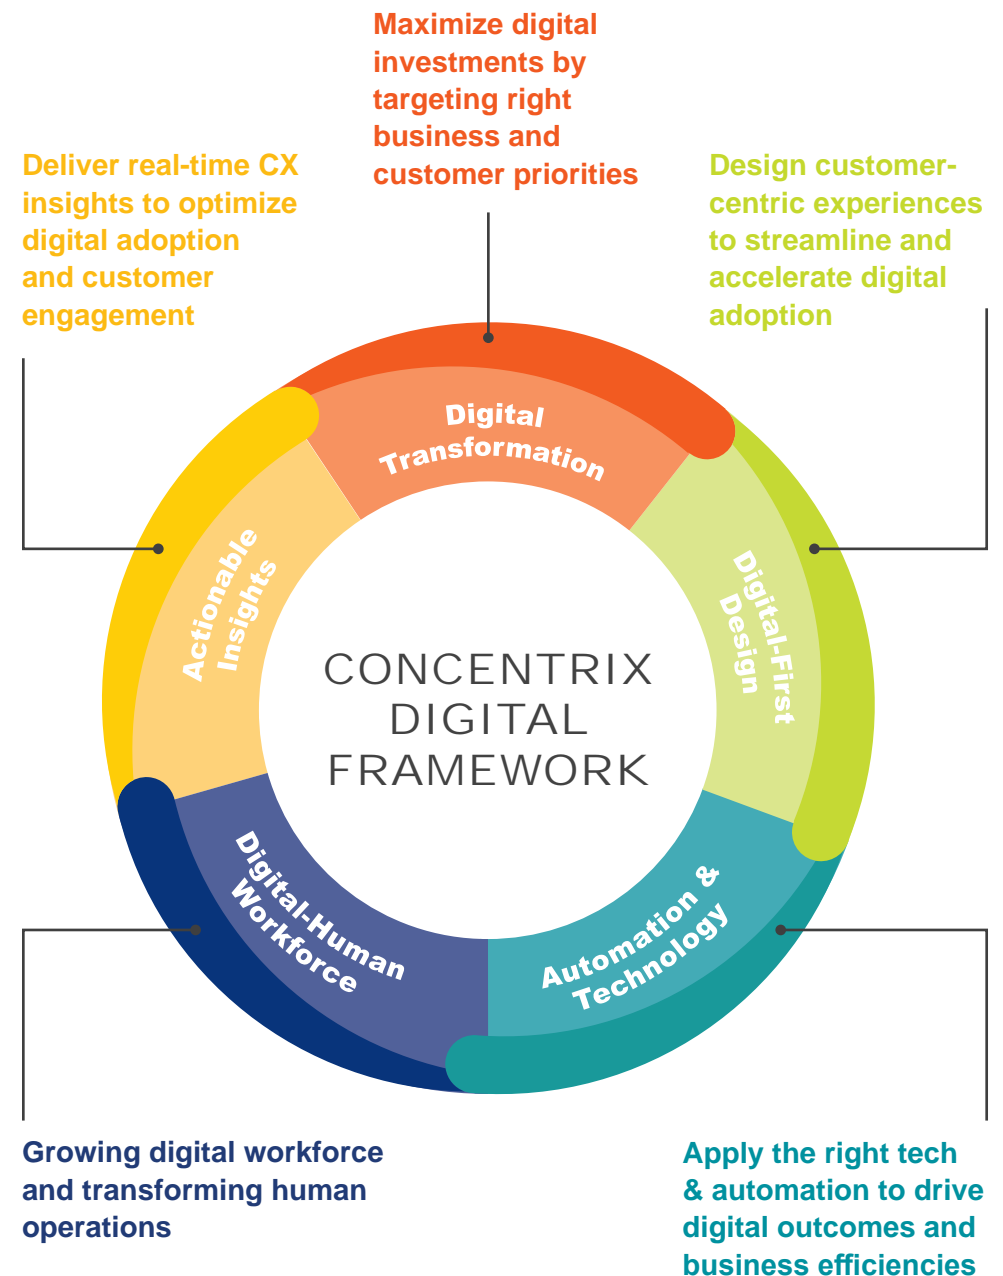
Maximize digital investments by targeting right business and customer priorities

Deliver real-time CX insights to optimize digital adoption and customer engagement

Design customer-centric experiences to streamline and accelerate digital adoption

Digital Transformation

Actionable Insights

Digital-First Design

CONCENTRIX DIGITAL FRAMEWORK

Digital-Human Workforce

Automation & Technology

Growing digital workforce and transforming human operations

Apply the right tech & automation to drive digital outcomes and business efficiencies